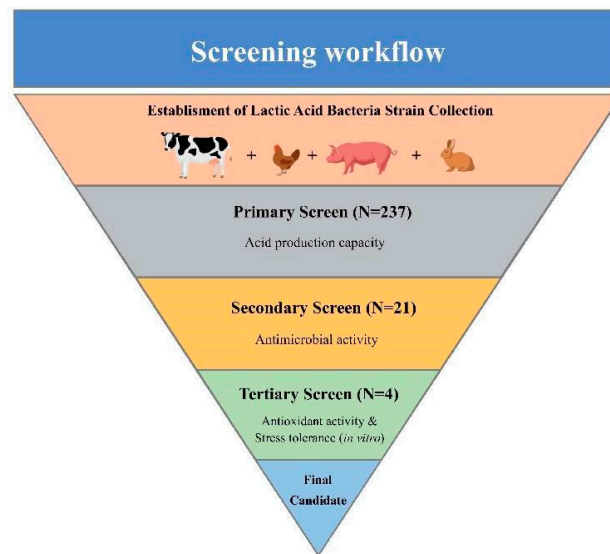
Screening workflow

Establisment of Lactic Acid Bacteria Strain Collection

+ + +

Primary Screen (N=237)

Acid production capacity

Secondary Screen (N=21)

Antimicrobial activity

Tertiary Screen (N=4)

Antioxidant activity & Stress tolerance (*in vitro*)

Final Candidate